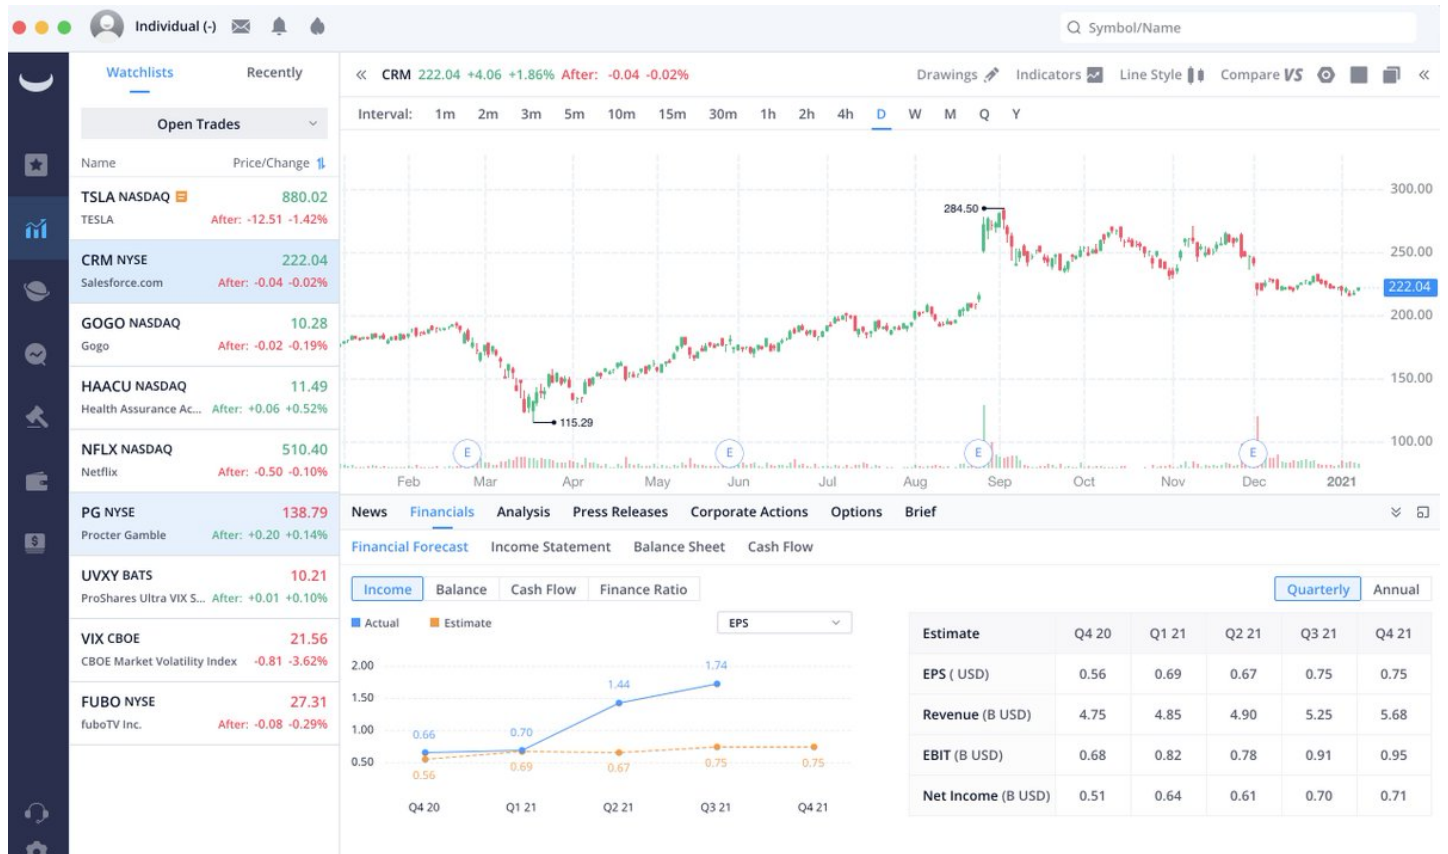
Individual (-)

Symbol/Name

Watchlists Recently

Open Trades

Name Price/Change

TSLA NASDAQ 880.02
TESLA After: -12.51 -1.42%

CRM NYSE 222.04
Salesforce.com After: -0.04 -0.02%

GOGO NASDAQ 10.28
Gogo After: -0.02 -0.19%

HAACU NASDAQ 11.49
Health Assurance Ac... After: +0.06 +0.52%

NFLX NASDAQ 510.40
Netflix After: -0.50 -0.10%

PG NYSE 138.79
Procter Gamble After: +0.20 +0.14%

UVXY BATS 10.21
ProShares Ultra VIX S... After: +0.01 +0.10%

VIX CBOE 21.56
CBOE Market Volatility Index -0.81 -3.62%

FUBO NYSE 27.31
fuboTV Inc. After: -0.08 -0.29%

« CRM 222.04 +4.06 +1.86% After: -0.04 -0.02%

Drawings Indicators Line Style Compare VS «

Interval: 1m 2m 3m 5m 10m 15m 30m 1h 2h 4h D W M Q Y

284.50
115.29
300.00
250.00
222.04
200.00
150.00
100.00
E E E E
Feb Mar Apr May Jun Jul Aug Sep Oct Nov Dec 2021

News Financials Analysis Press Releases Corporate Actions Options Brief

Financial Forecast Income Statement Balance Sheet Cash Flow

Income Balance Cash Flow Finance Ratio

Quarterly Annual

Actual Estimate EPS

2.00
1.50
1.00
0.50
0.66 0.70 1.44 1.74
0.56 0.69 0.67 0.75 0.75
Q4 20 Q1 21 Q2 21 Q3 21 Q4 21

| Estimate | Q4 20 | Q1 21 | Q2 21 | Q3 21 | Q4 21 |
|---|---|---|---|---|---|
| EPS ( USD) | 0.56 | 0.69 | 0.67 | 0.75 | 0.75 |
| Revenue (B USD) | 4.75 | 4.85 | 4.90 | 5.25 | 5.68 |
| EBIT (B USD) | 0.68 | 0.82 | 0.78 | 0.91 | 0.95 |
| Net Income (B USD) | 0.51 | 0.64 | 0.61 | 0.70 | 0.71 |